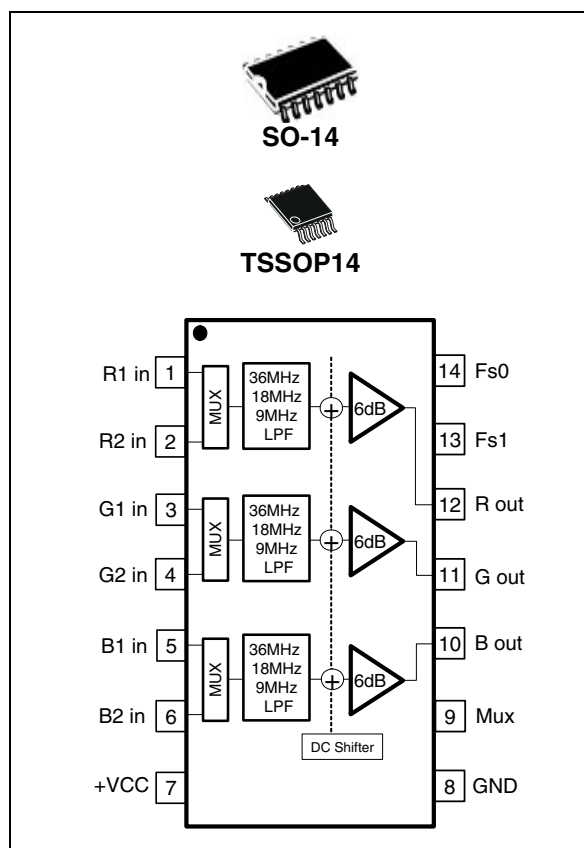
SO-14

TSSOP14

R1 in 1
MUX
36MHz
18MHz
9MHz
LPF
6dB
14 Fs0
R2 in 2
13 Fs1
12 R out
G1 in 3
MUX
36MHz
18MHz
9MHz
LPF
6dB
G2 in 4
11 G out
B1 in 5
MUX
36MHz
18MHz
9MHz
LPF
6dB
10 B out
B2 in 6
9 Mux
DC Shifter
+VCC 7
8 GND